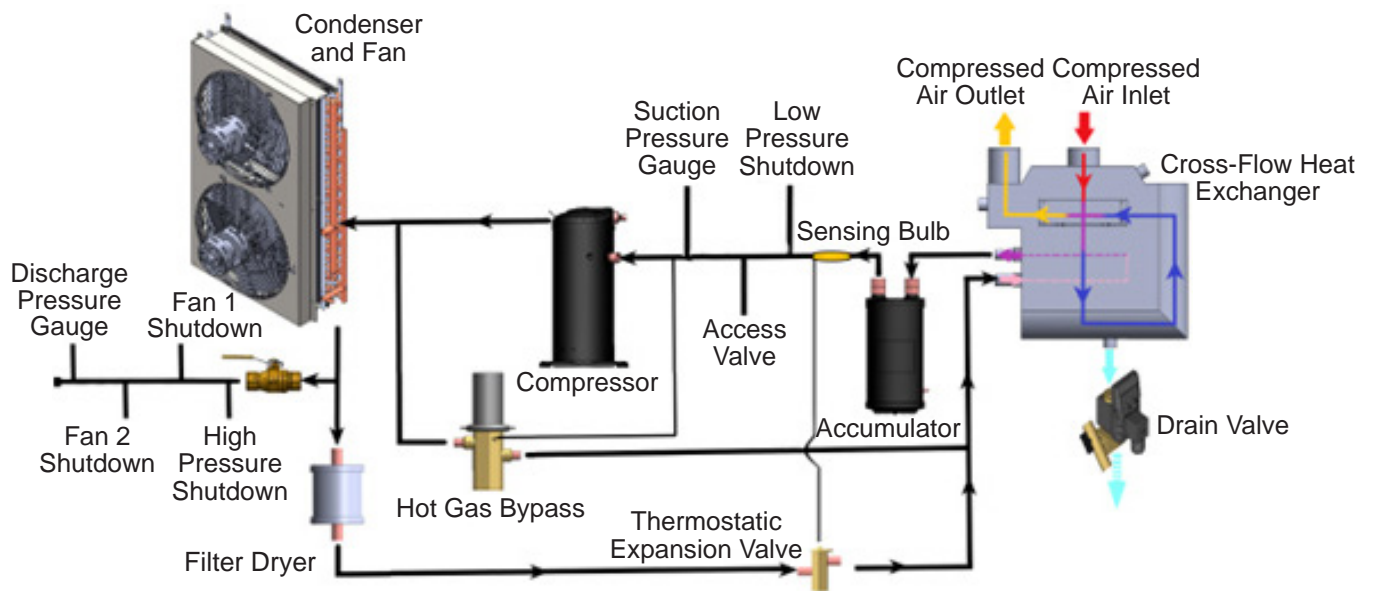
Condenser and Fan

Compressed Air Outlet

Compressed Air Inlet

Suction Pressure Gauge

Low Pressure Shutdown

Cross-Flow Heat Exchanger

Sensing Bulb

Discharge Pressure Gauge

Fan 1 Shutdown

Access Valve

Compressor

Accumulator

Drain Valve

Fan 2 Shutdown

High Pressure Shutdown

Hot Gas Bypass

Thermostatic Expansion Valve

Filter Dryer